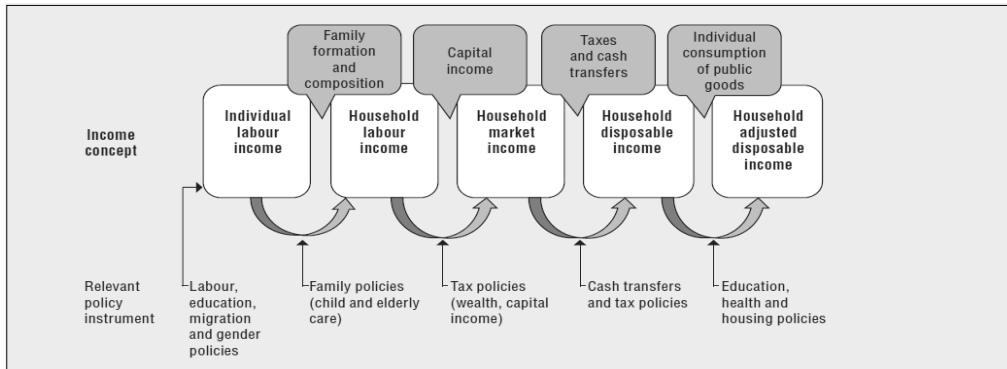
Family formation and composition

Capital income

Taxes and cash transfers

Individual consumption of public goods

Income concept

Individual labour income

Household labour income

Household market income

Household disposable income

Household adjusted disposable income

Relevant policy instrument

Labour, education, migration and gender policies

Family policies (child and elderly care)

Tax policies (wealth, capital income)

Cash transfers and tax policies

Education, health and housing policies